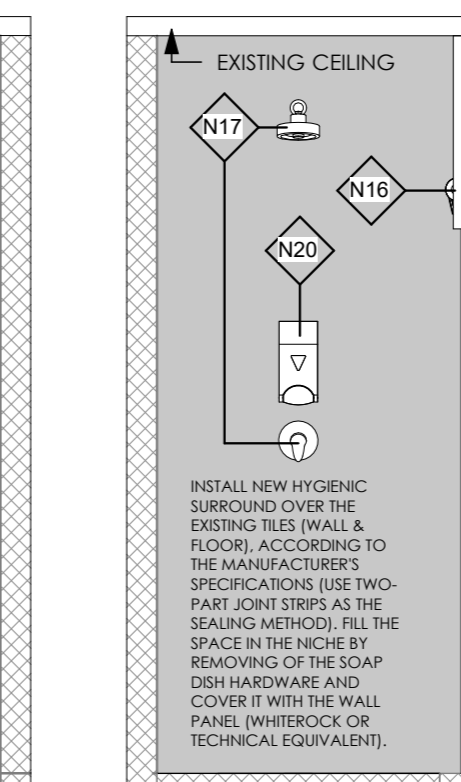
EXISTING CEILING

N17

N16

N20

INSTALL NEW HYGIENIC SURROUND OVER THE EXISTING TILES (WALL & FLOOR), ACCORDING TO THE MANUFACTURER'S SPECIFICATIONS (USE TWO-PART JOINT STRIPS AS THE SEALING METHOD). FILL THE SPACE IN THE NICHE BY REMOVING OF THE SOAP DISH HARDWARE AND COVER IT WITH THE WALL PANEL (WHITEROCK OR TECHNICAL EQUIVALENT).